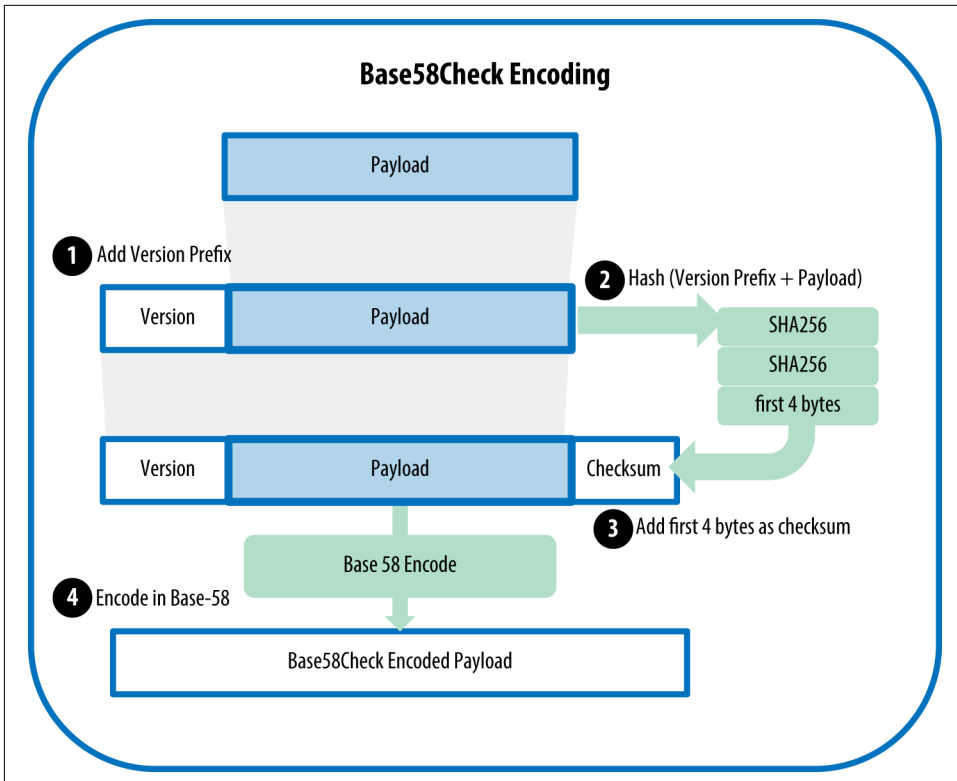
Base58Check Encoding

Payload

1 Add Version Prefix

2 Hash (Version Prefix + Payload)

Version

Payload

SHA256

SHA256

first 4 bytes

Version

Payload

Checksum

3 Add first 4 bytes as checksum

Base 58 Encode

4 Encode in Base-58

Base58Check Encoded Payload